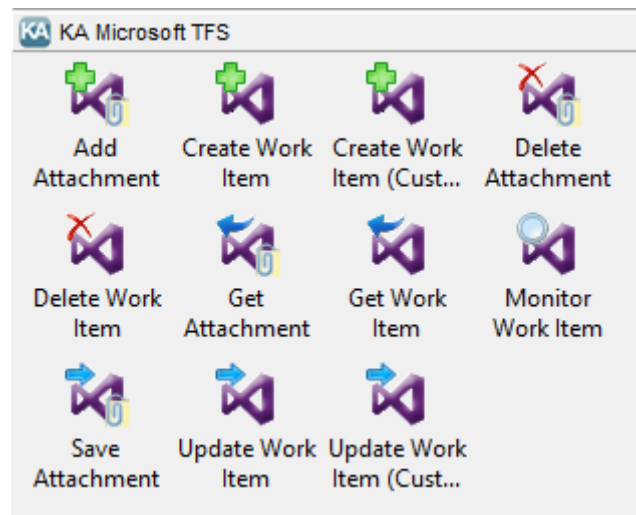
KA KA Microsoft TFS

Add Attachment

Create Work Item

Create Work Item (Cust...

Delete Attachment

Delete Work Item

Get Attachment

Get Work Item

Monitor Work Item

Save Attachment

Update Work Item

Update Work Item (Cust...